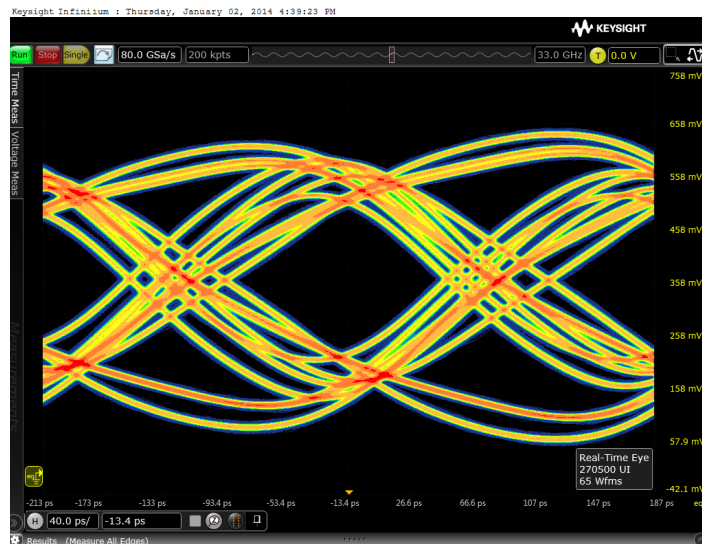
Keysight Infiniium : Thursday, January 02, 2014 4:39:23 PM

KEYSIGHT

Run Stop Single 80.0 GSa/s 200 kpts 33.0 GHz T 0.0 V

Time Meas Voltage Meas Measurements

758 mV
658 mV
558 mV
458 mV
358 mV
258 mV
158 mV
57.9 mV
-42.1 mV

Real-Time Eye
270500 UI
65 Wfms

-213 ps -173 ps -133 ps -93.4 ps -53.4 ps -13.4 ps 26.6 ps 66.6 ps 107 ps 147 ps 187 ps

H 40.0 ps/ -13.4 ps

Results (Measure All Edges)